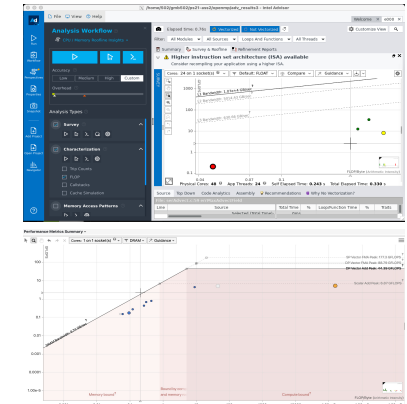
File View Help
/home/ISO/jgmb00/ps21-sesi/myemrg/adv_results3 - Intel Advisor
Elapsed time: 0.76s Vectorized Not Vectorized
Welcome e000
Analysis Workflow
CPU / Memory Roofline Insights
All Modules All Sources Loops And Functions All Threads
Customize View
Summary Survey & Roofline Refinement Reports
Higher instruction set architecture (ISA) available
Consider recompiling your application using a higher ISA.
Accuracy
Low Medium High Custom
Overhead
Analysis Types
Survey
Characterization
Trip Counts
FLOP
Callstacks
Cache Simulation
Memory Access Patterns
Cores: 24 on 1 socket(s) Default: FLOAT Compare Guidance
GFLOPS
FLOP/Byte (Arithmetic Intensity)
Physical Cores: 48 App Threads: 24 Self Elapsed Time: 0.243 s Total Elapsed Time: 0.330 s
Source Top Down Code Analytics Assembly Recommendations Why No Vectorization?
Line Source Total Time % Loop/Function Time % Traits

Performance Metrics Summary
Cores: 1 on 1 socket(s) DRAM Guidance
GFLOPS
DP Vector FMA Peak: 172.6 GFLOPS
DP Vector FMA Peak: 86.76 GFLOPS
SP Vector Add Peak: 86.76 GFLOPS
DP Vector Add Peak: 64.96 GFLOPS
Scalar Add Peak: 10.84 GFLOPS
DRAM Bandwidth: 5.91 GB/sec
Memory-bound
Compute-bound
FLOP/Byte (Arithmetic Intensity)